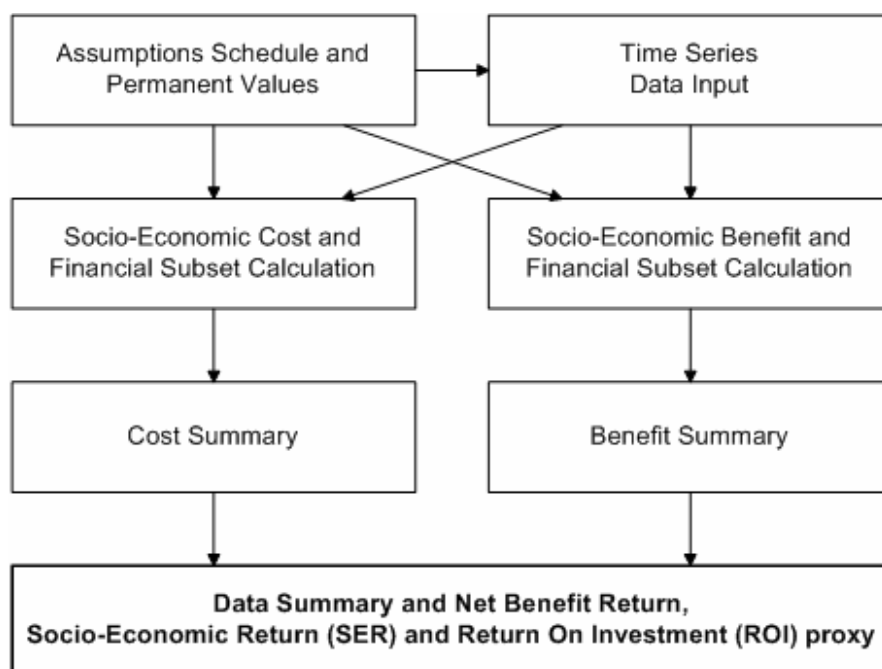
Assumptions Schedule and Permanent Values

Time Series Data Input

Socio-Economic Cost and Financial Subset Calculation

Socio-Economic Benefit and Financial Subset Calculation

Cost Summary

Benefit Summary

**Data Summary and Net Benefit Return, Socio-Economic Return (SER) and Return On Investment (ROI) proxy**